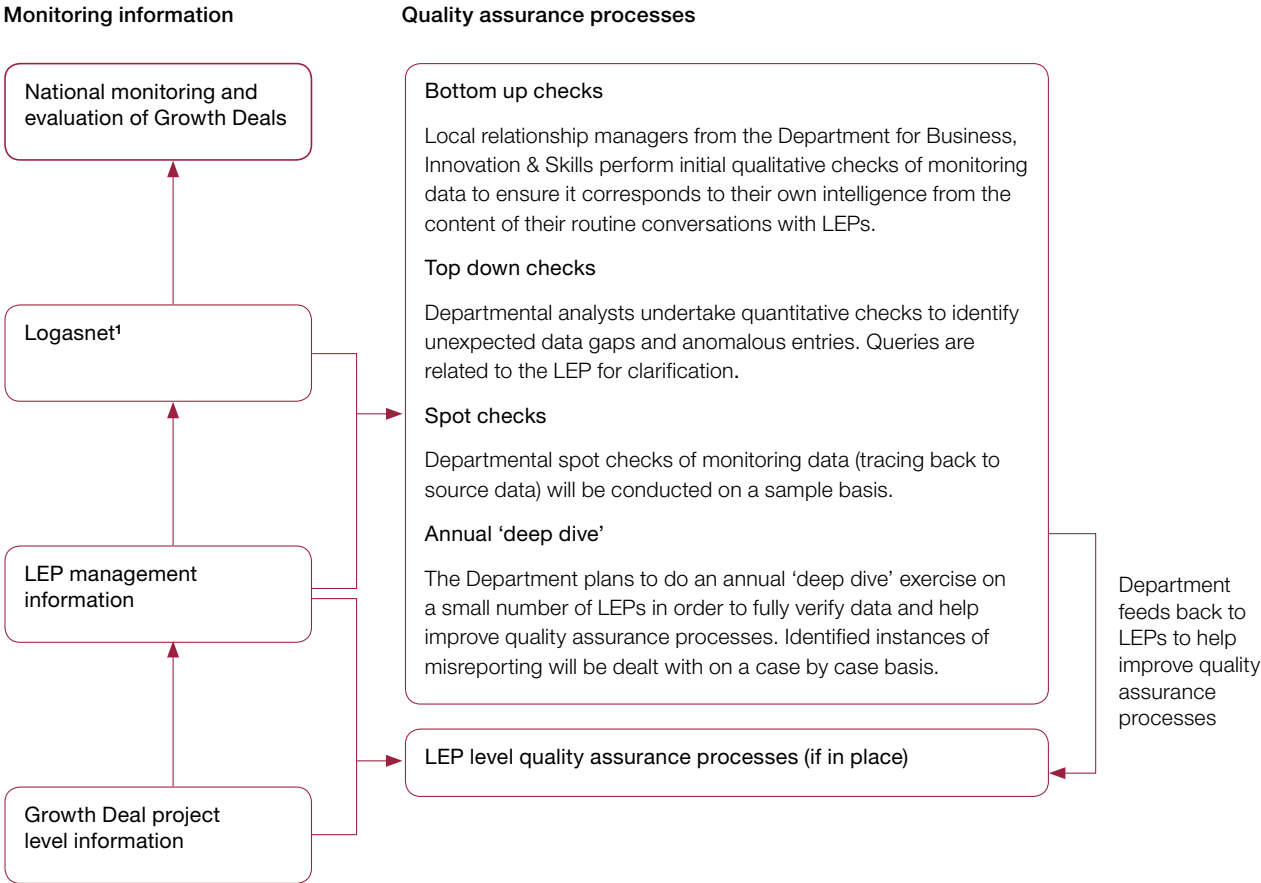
Monitoring information

Quality assurance processes

National monitoring and evaluation of Growth Deals

Logasnet¹

LEP management information

Growth Deal project level information

Bottom up checks

Local relationship managers from the Department for Business, Innovation & Skills perform initial qualitative checks of monitoring data to ensure it corresponds to their own intelligence from the content of their routine conversations with LEPs.

Top down checks

Departmental analysts undertake quantitative checks to identify unexpected data gaps and anomalous entries. Queries are related to the LEP for clarification.

Spot checks

Departmental spot checks of monitoring data (tracing back to source data) will be conducted on a sample basis.

Annual 'deep dive'

The Department plans to do an annual 'deep dive' exercise on a small number of LEPs in order to fully verify data and help improve quality assurance processes. Identified instances of misreporting will be dealt with on a case by case basis.

LEP level quality assurance processes (if in place)

Department feeds back to LEPs to help improve quality assurance processes